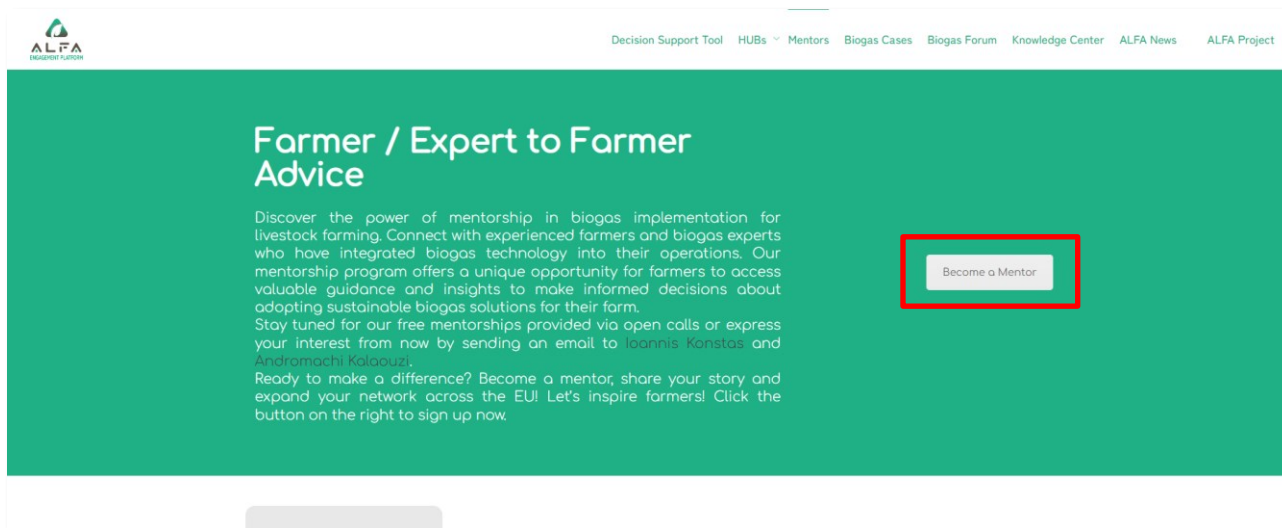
ALFA
ENGAGEMENT PLATFORM

Decision Support Tool HUBs Mentors Biogas Cases Biogas Forum Knowledge Center ALFA News ALFA Project

Farmer / Expert to Farmer Advice

Discover the power of mentorship in biogas implementation for livestock farming. Connect with experienced farmers and biogas experts who have integrated biogas technology into their operations. Our mentorship program offers a unique opportunity for farmers to access valuable guidance and insights to make informed decisions about adopting sustainable biogas solutions for their farm.
Stay tuned for our free mentorships provided via open calls or express your interest from now by sending an email to Ioannis Konstas and Andromachi Kolaouzi.
Ready to make a difference? Become a mentor, share your story and expand your network across the EU! Let's inspire farmers! Click the button on the right to sign up now.

Become a Mentor